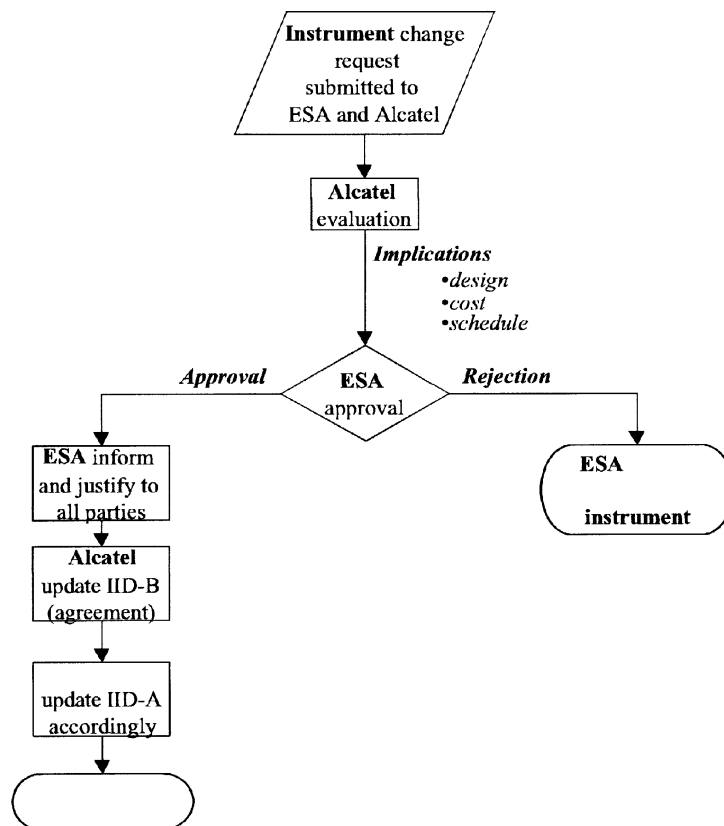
Instrument change request submitted to ESA and Alcatel

Alcatel evaluation

Implications
•design
•cost
•schedule

Approval

ESA approval

Rejection

ESA inform and justify to all parties

ESA

instrument

Alcatel update IID-B (agreement)

update IID-A accordingly